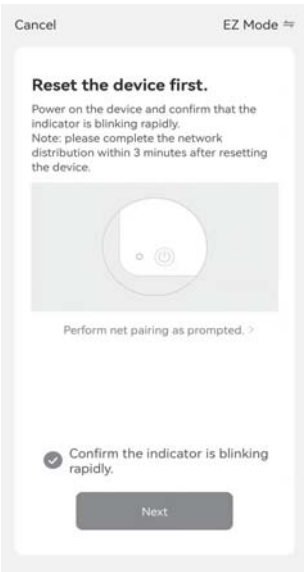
Cancel

EZ Mode ⇋

Reset the device first.

Power on the device and confirm that the indicator is blinking rapidly.
Note: please complete the network distribution within 3 minutes after resetting the device.

Perform net pairing as prompted. >

Confirm the indicator is blinking rapidly.

Next